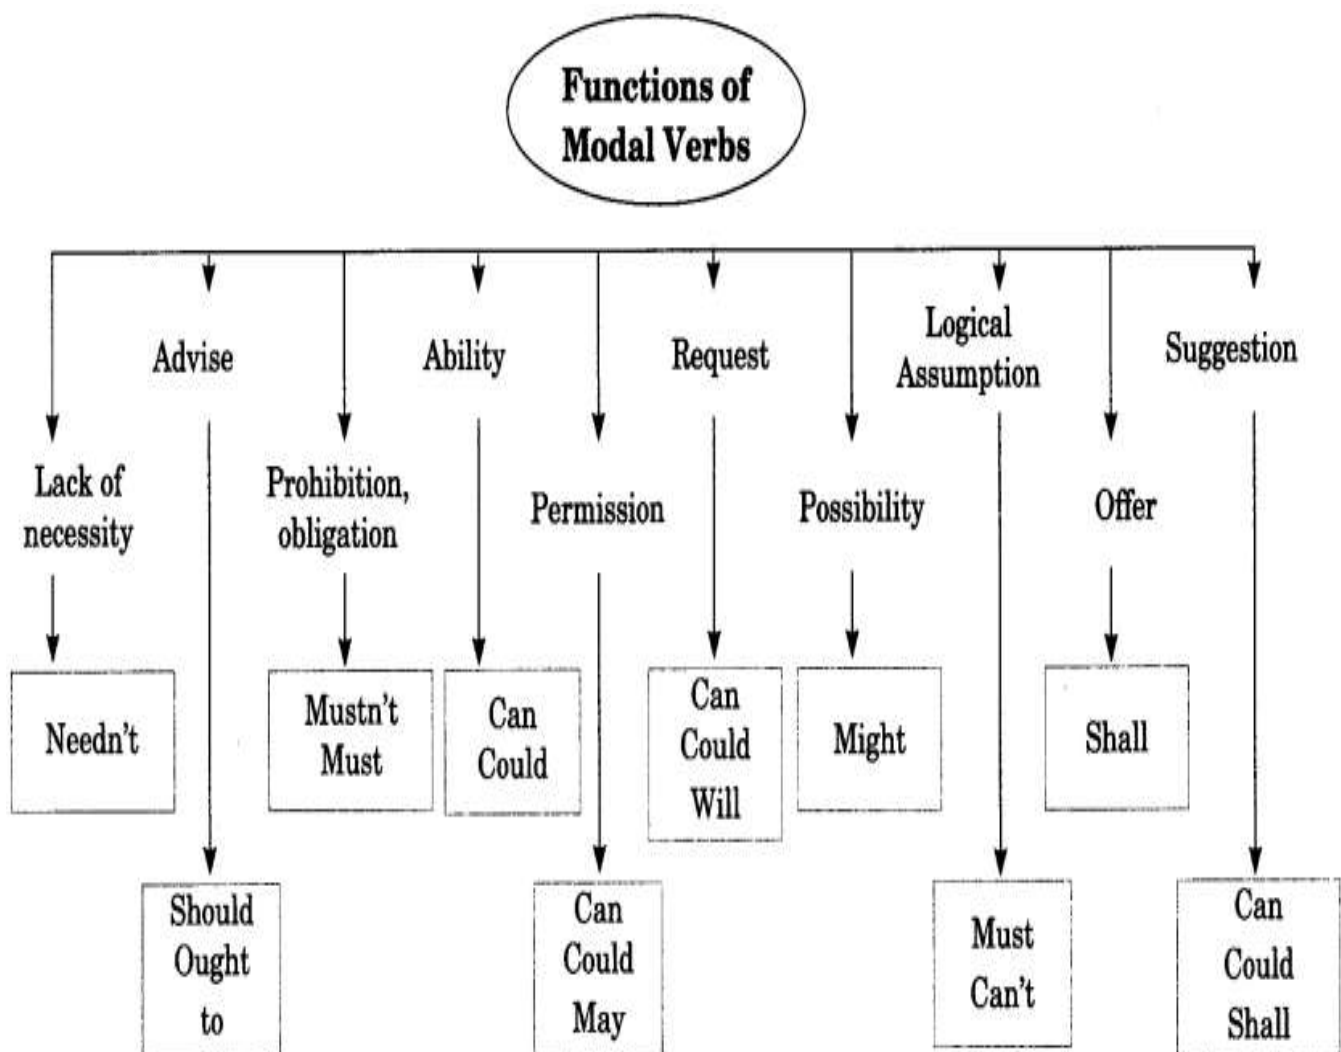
Functions of Modal Verbs

Lack of necessity
Needn't

Advise
Should
Ought to

Prohibition, obligation
Mustn't
Must

Ability
Can
Could

Permission
Can
Could
May

Request
Can
Could
Will

Possibility
Might

Logical Assumption
Must
Can't

Offer
Shall

Suggestion
Can
Could
Shall